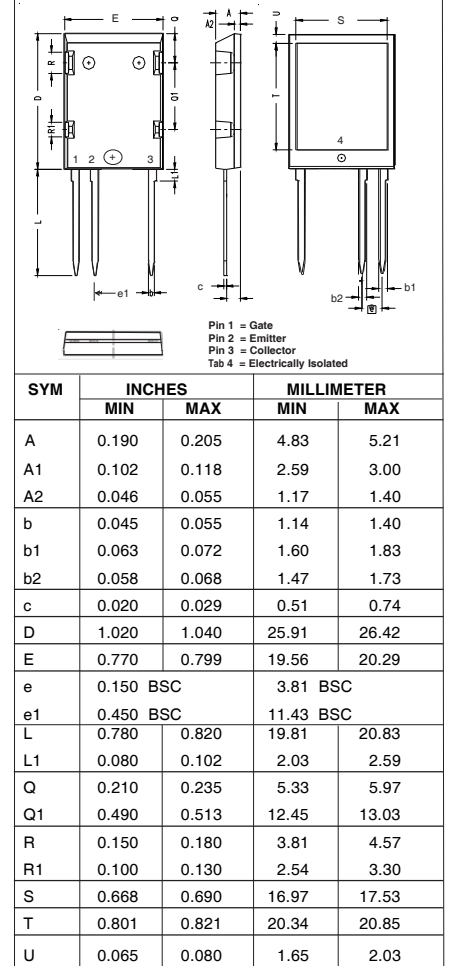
E Q A A2 U S R D Q1 R1 T 4 1 2 3 L1 L c e1 b b2 b1 e

Pin 1 = Gate
Pin 2 = Emitter
Pin 3 = Collector
Tab 4 = Electrically Isolated

| SYM | INCHES MIN | INCHES MAX | MILLIMETER MIN | MILLIMETER MAX |
|---|---|---|---|---|
| A | 0.190 | 0.205 | 4.83 | 5.21 |
| A1 | 0.102 | 0.118 | 2.59 | 3.00 |
| A2 | 0.046 | 0.055 | 1.17 | 1.40 |
| b | 0.045 | 0.055 | 1.14 | 1.40 |
| b1 | 0.063 | 0.072 | 1.60 | 1.83 |
| b2 | 0.058 | 0.068 | 1.47 | 1.73 |
| c | 0.020 | 0.029 | 0.51 | 0.74 |
| D | 1.020 | 1.040 | 25.91 | 26.42 |
| E | 0.770 | 0.799 | 19.56 | 20.29 |
| e | 0.150 BSC | | 3.81 BSC | |
| e1 | 0.450 BSC | | 11.43 BSC | |
| L | 0.780 | 0.820 | 19.81 | 20.83 |
| L1 | 0.080 | 0.102 | 2.03 | 2.59 |
| Q | 0.210 | 0.235 | 5.33 | 5.97 |
| Q1 | 0.490 | 0.513 | 12.45 | 13.03 |
| R | 0.150 | 0.180 | 3.81 | 4.57 |
| R1 | 0.100 | 0.130 | 2.54 | 3.30 |
| S | 0.668 | 0.690 | 16.97 | 17.53 |
| T | 0.801 | 0.821 | 20.34 | 20.85 |
| U | 0.065 | 0.080 | 1.65 | 2.03 |